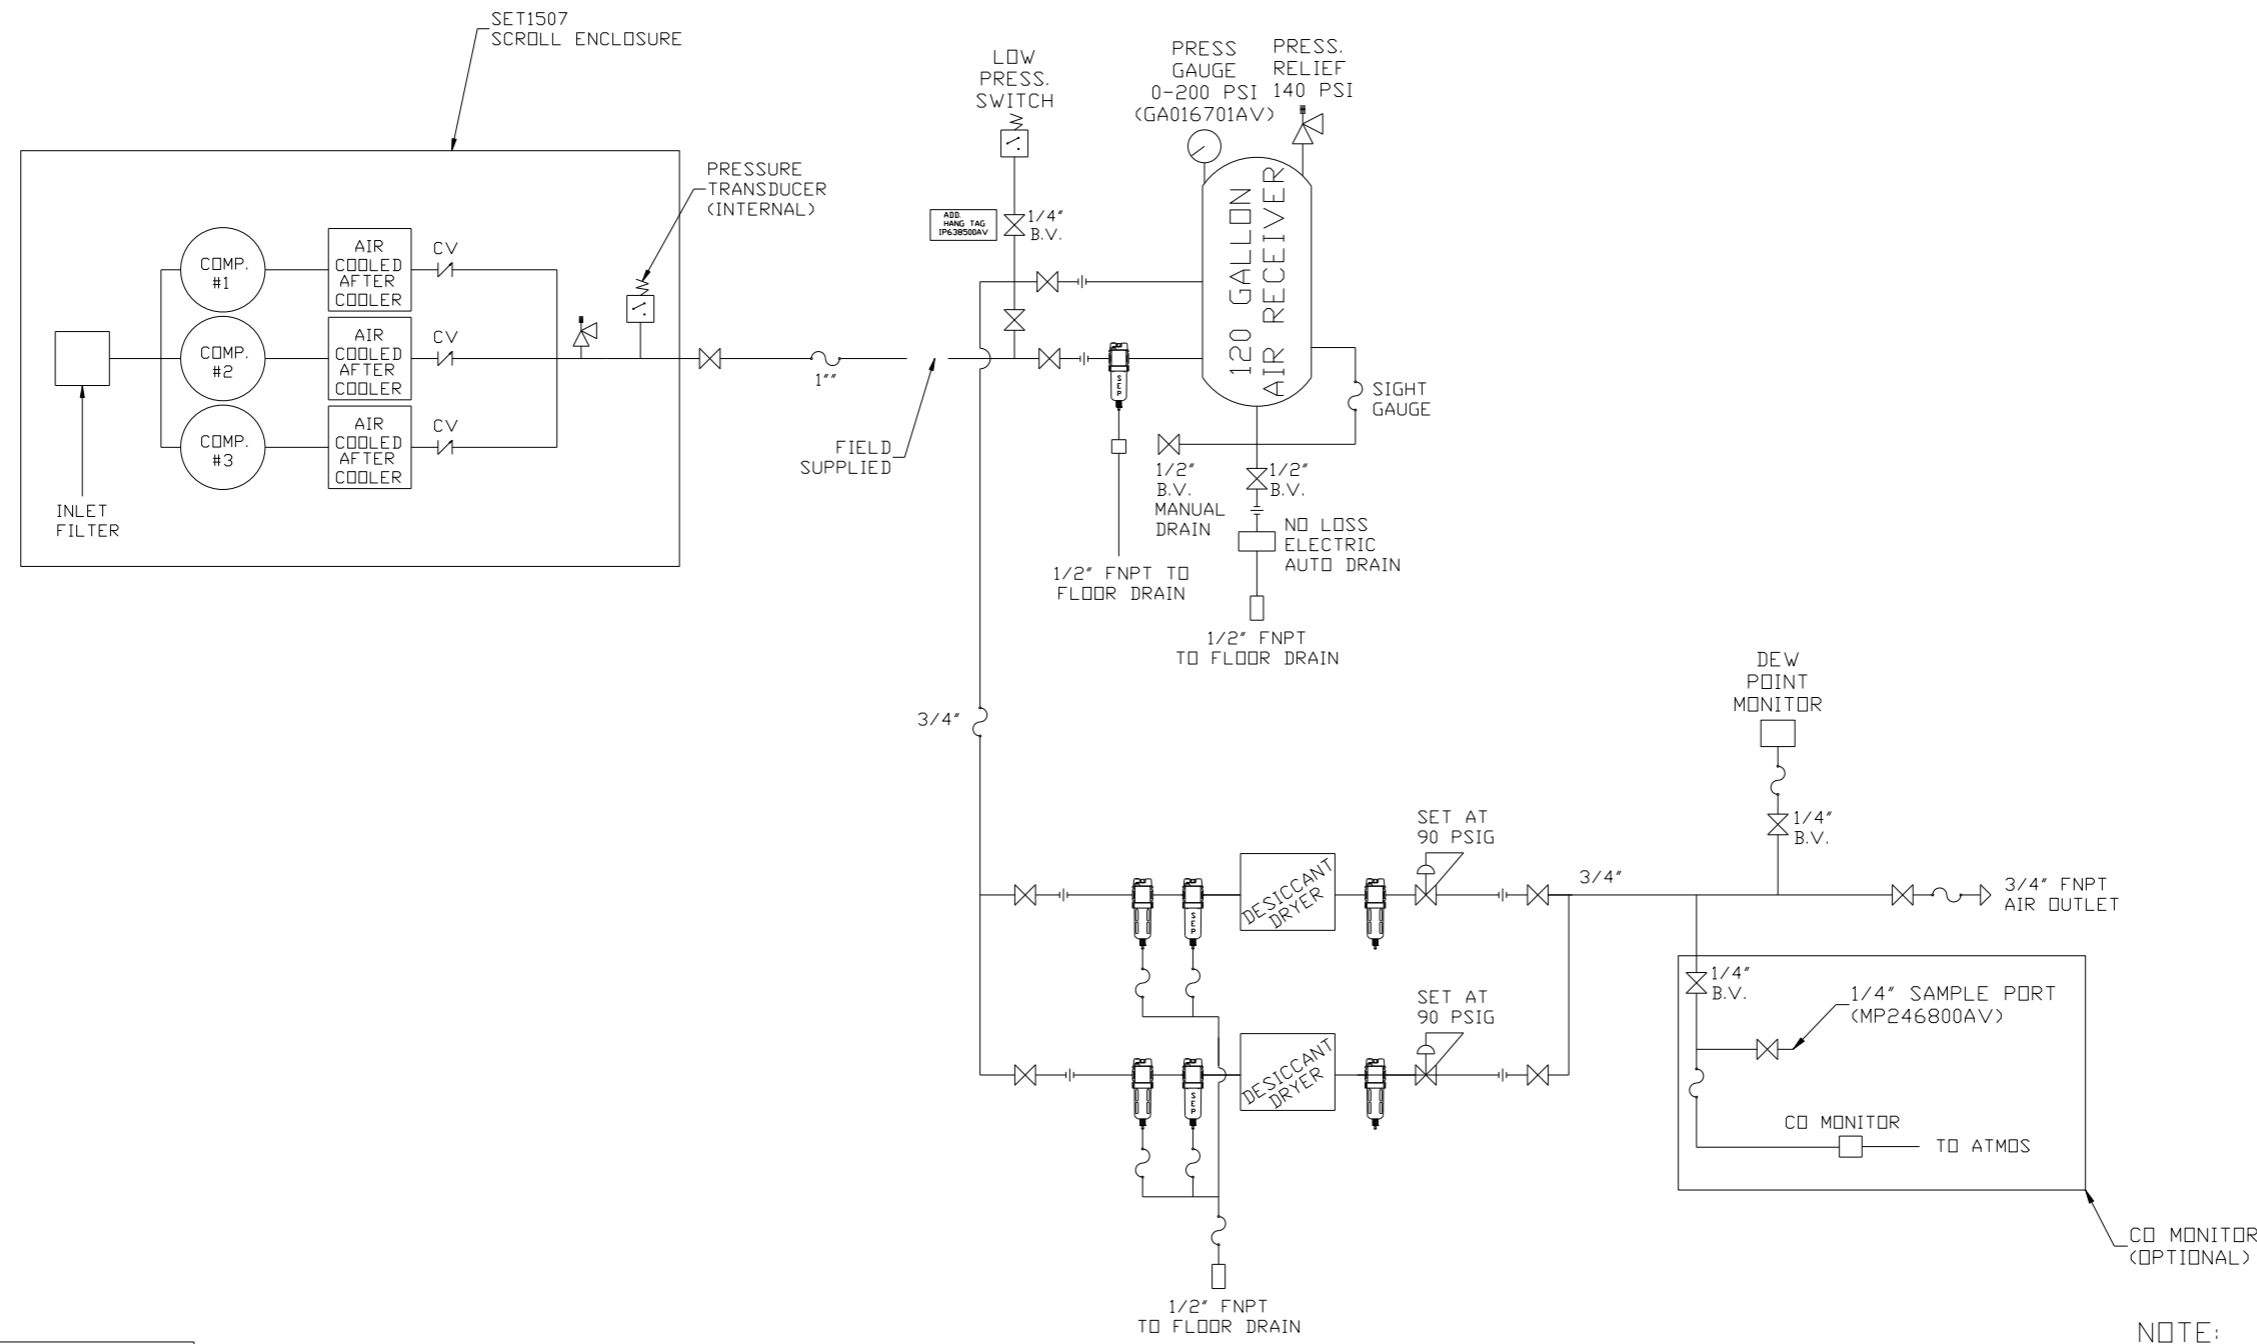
SET1507
SCROLL ENCLOSURE

LOW PRESS. SWITCH

PRESS GAUGE 0-200 PSI (GA016701AV)

PRESS. RELIEF 140 PSI

PRESSURE TRANSDUCER (INTERNAL)

ADD. HANG TAG IP638500AV

1/4" B.V.

120 GALLON AIR RECEIVER

COMP. #1

AIR COOLED AFTER COOLER

CV

COMP. #2

AIR COOLED AFTER COOLER

CV

COMP. #3

AIR COOLED AFTER COOLER

CV

1""

INLET FILTER

FIELD SUPPLIED

SIGHT GAUGE

1/2" B.V. MANUAL DRAIN

1/2" B.V.

NO LOSS ELECTRIC AUTO DRAIN

1/2" FNPT TO FLOOR DRAIN

1/2" FNPT TO FLOOR DRAIN

DEW POINT MONITOR

3/4"

1/4" B.V.

SET AT 90 PSIG

DESICCANT DRYER

3/4"

3/4" FNPT AIR OUTLET

1/4" B.V.

1/4" SAMPLE PORT (MP246800AV)

SET AT 90 PSIG

DESICCANT DRYER

CO MONITOR

TO ATMOS

CO MONITOR (OPTIONAL)

1/2" FNPT TO FLOOR DRAIN

NOTE: